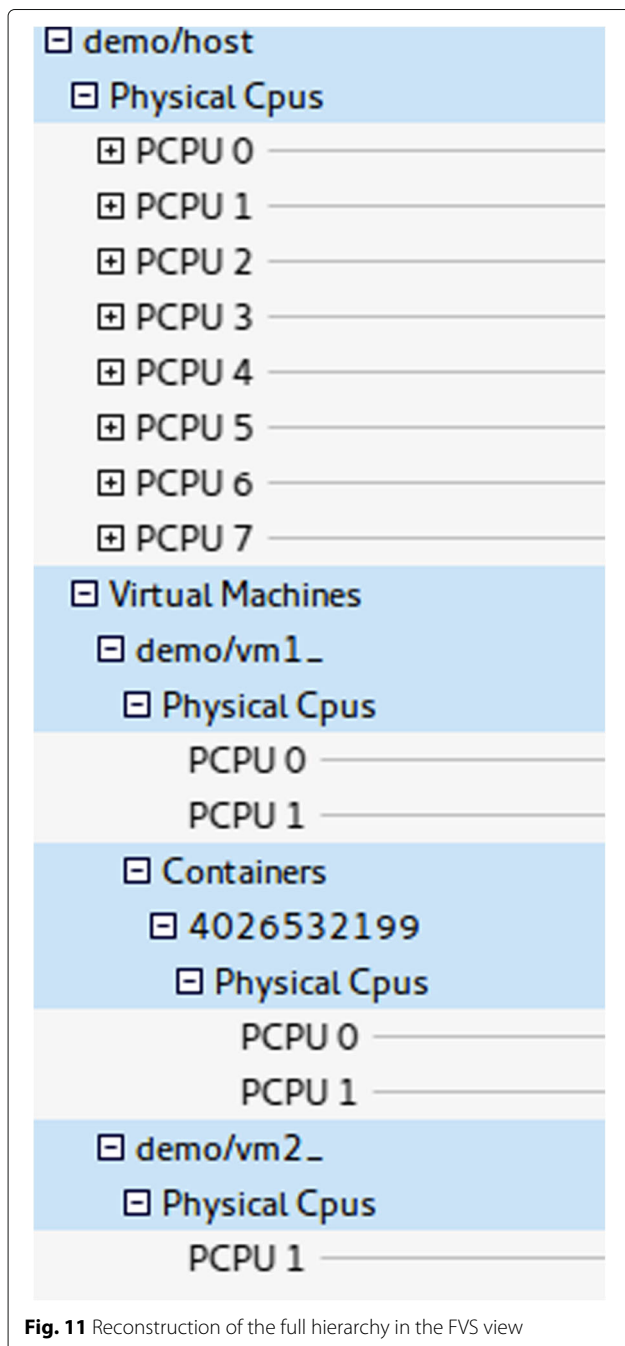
⊟ demo/host
⊟ Physical Cpus
⊞ PCPU 0
⊞ PCPU 1
⊞ PCPU 2
⊞ PCPU 3
⊞ PCPU 4
⊞ PCPU 5
⊞ PCPU 6
⊞ PCPU 7
⊟ Virtual Machines
⊟ demo/vm1_
⊟ Physical Cpus
PCPU 0
PCPU 1
⊟ Containers
⊟ 4026532199
⊟ Physical Cpus
PCPU 0
PCPU 1
⊟ demo/vm2_
⊟ Physical Cpus
PCPU 1

**Fig. 11** Reconstruction of the full hierarchy in the FVS view